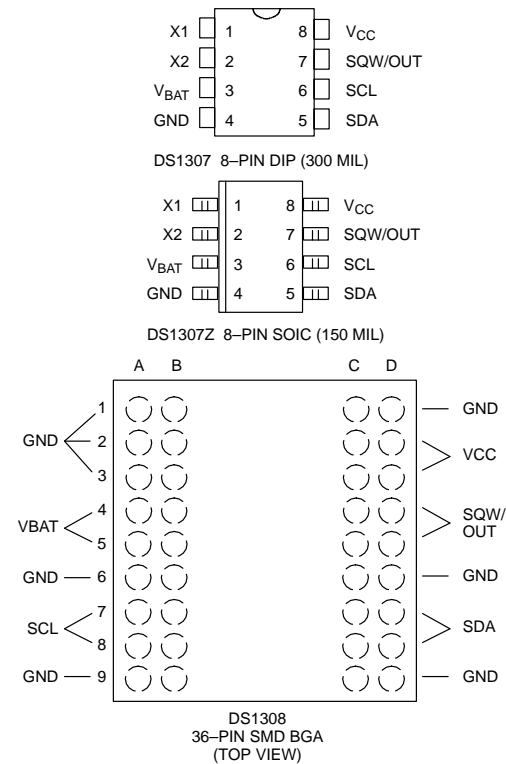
X1 1 8 $V_{CC}$
X2 2 7 SQW/OUT
$V_{BAT}$ 3 6 SCL
GND 4 5 SDA

DS1307 8–PIN DIP (300 MIL)

X1 1 8 $V_{CC}$
X2 2 7 SQW/OUT
$V_{BAT}$ 3 6 SCL
GND 4 5 SDA

DS1307Z 8–PIN SOIC (150 MIL)

A B C D

1
GND 2
3
4
VBAT
5
GND 6
7
SCL
8
GND 9

GND
VCC
SQW/ OUT
GND
SDA
GND

DS1308
36–PIN SMD BGA
(TOP VIEW)